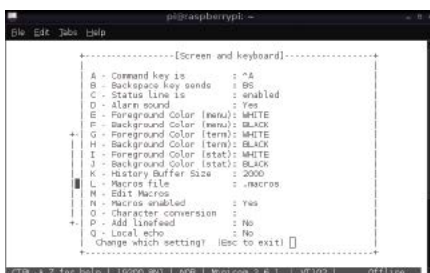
pi@raspberrypi: ~

File Edit Tabs Help

[Screen and keyboard]

A - Command key is : ^A
B - Backspace key sends : BS
C - Status line is : enabled
D - Alarm sound : Yes
E - Foreground Color (menu): WHITE
F - Background Color (menu): BLACK
G - Foreground Color (term): WHITE
H - Background Color (term): BLACK
I - Foreground Color (stat): WHITE
J - Background Color (stat): BLACK
K - History Buffer Size : 2000
L - Macros file : .macros
M - Edit Macros
N - Macros enabled : Yes
O - Character conversion :
P - Add linefeed : No
Q - Local echo : No
Change which setting? (Esc to exit)

CTRL-A Z for help | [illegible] | NOR | Minicom 2.6.1 | VT102 | Offline